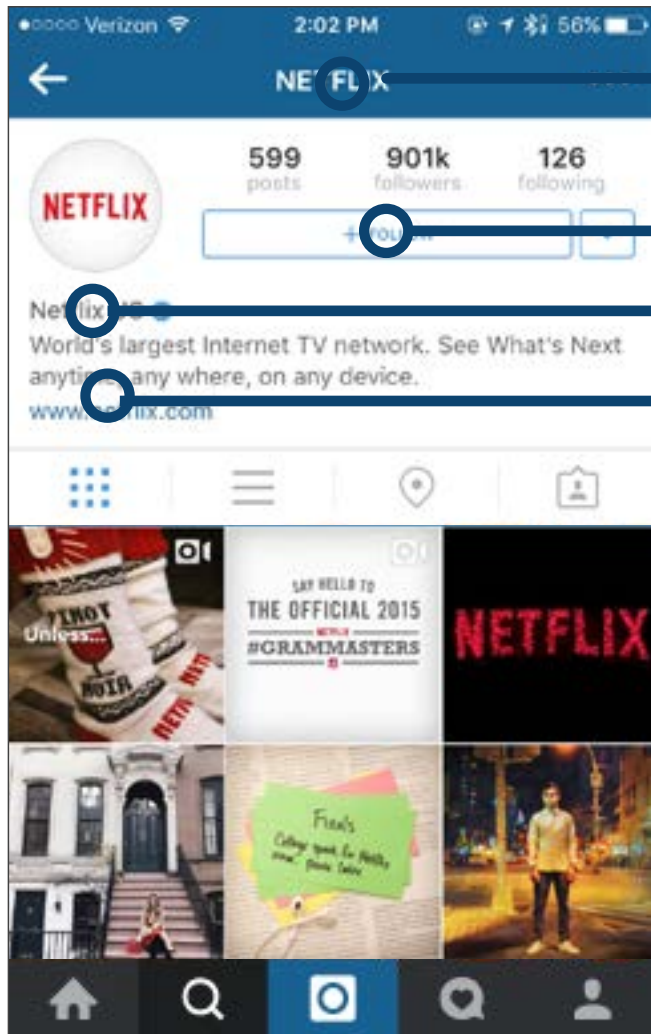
●○○○○ Verizon 2:02 PM 56%

NE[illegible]X

NETFLIX

599 posts

901k followers

126 following

+ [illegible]

Net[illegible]

World's largest Internet TV network. See What's Next anyti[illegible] any where, on any device.

www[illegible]lix.com

Unless...

VINO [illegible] NOIR NETFLIX

SAY HELLO TO THE OFFICIAL 2015 NETFLIX #GRAMMASTERS

NETFLIX

Finals College speak for Netflix show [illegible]